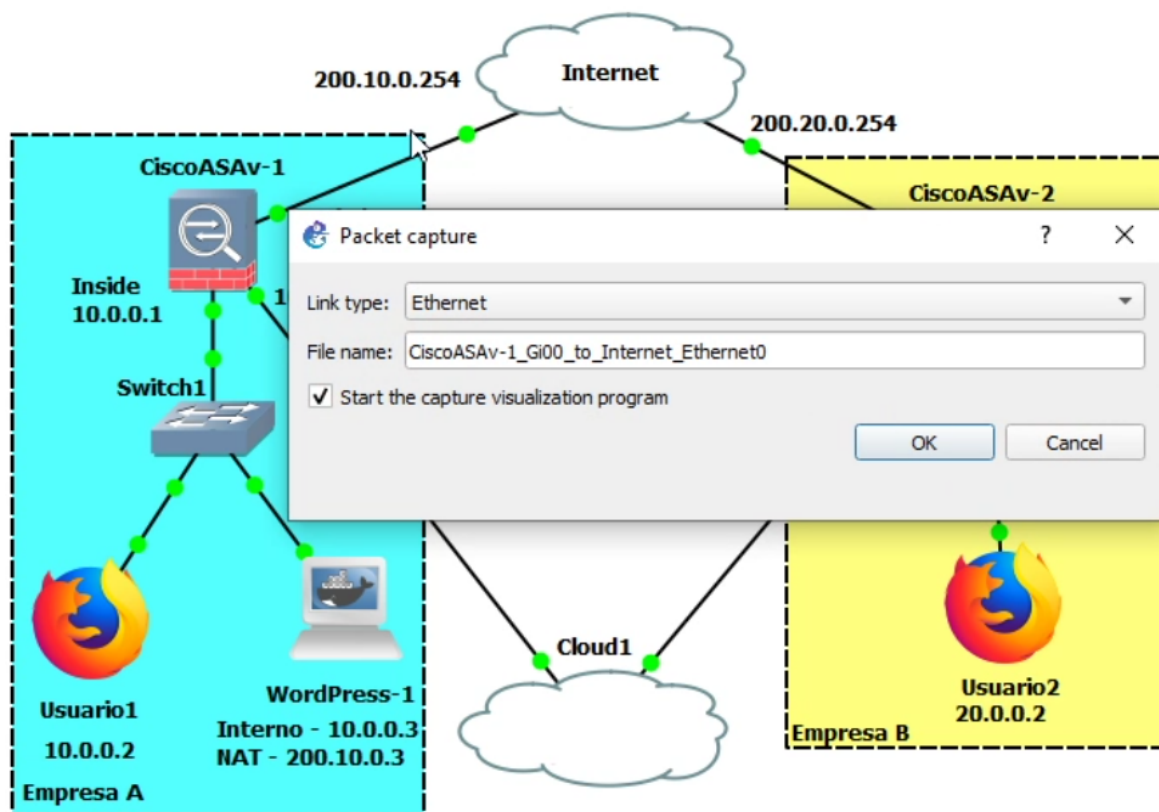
Internet

200.10.0.254

200.20.0.254

CiscoASAv-1

CiscoASAv-2

Inside
10.0.0.1

1

Switch1

Packet capture

?

Link type: Ethernet

File name: CiscoASAv-1_Gi00_to_Internet_Ethernet0

Start the capture visualization program

OK

Cancel

Cloud1

Usuario1
10.0.0.2

WordPress-1
Interno - 10.0.0.3
NAT - 200.10.0.3

Empresa A

Usuario2
20.0.0.2

Empresa B